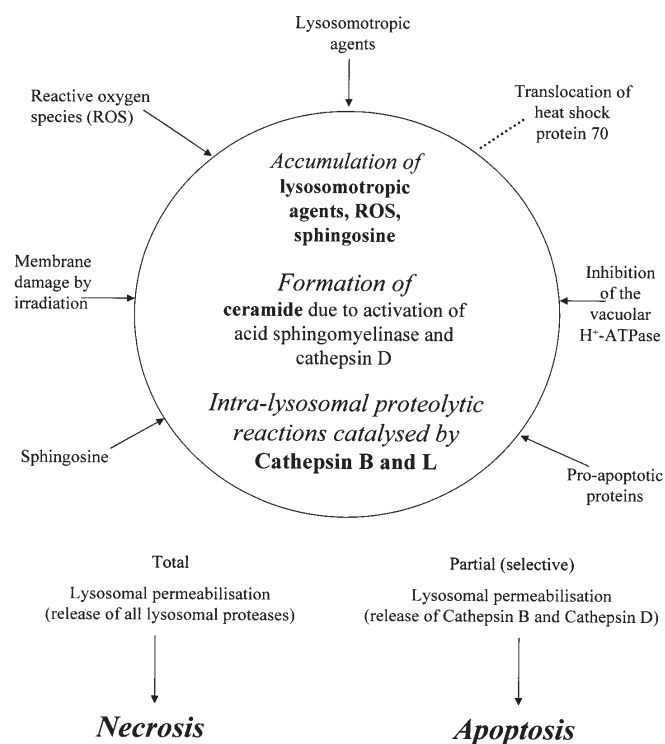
Lysosomotropic agents

Reactive oxygen species (ROS)

Translocation of heat shock protein 70

Accumulation of lysosomotropic agents, ROS, sphingosine

Membrane damage by irradiation

Formation of ceramide due to activation of acid sphingomyelinase and cathepsin D

Inhibition of the vacuolar H$^{+}$-ATPase

Intra-lysosomal proteolytic reactions catalysed by Cathepsin B and L

Sphingosine

Pro-apoptotic proteins

Total

Lysosomal permeabilisation (release of all lysosomal proteases)

Partial (selective)

Lysosomal permeabilisation (release of Cathepsin B and Cathepsin D)

Necrosis

Apoptosis